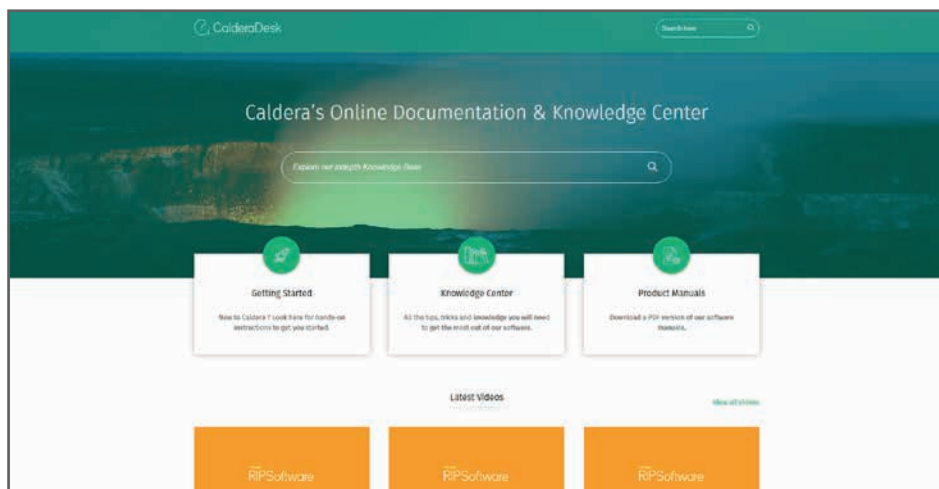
CalderaDesk

Search here

Caldera's Online Documentation & Knowledge Center

Explore our indepth Knowledge Base

Getting Started

New to Caldera ? Look here for hands-on instructions to get you started.

Knowledge Center

All the tips, tricks and knowledge you will need to get the most out of our software.

Product Manuals

Download a PDF version of our software manuals.

Latest Videos

View all videos

RIPSoftware

RIPSoftware

RIPSoftware